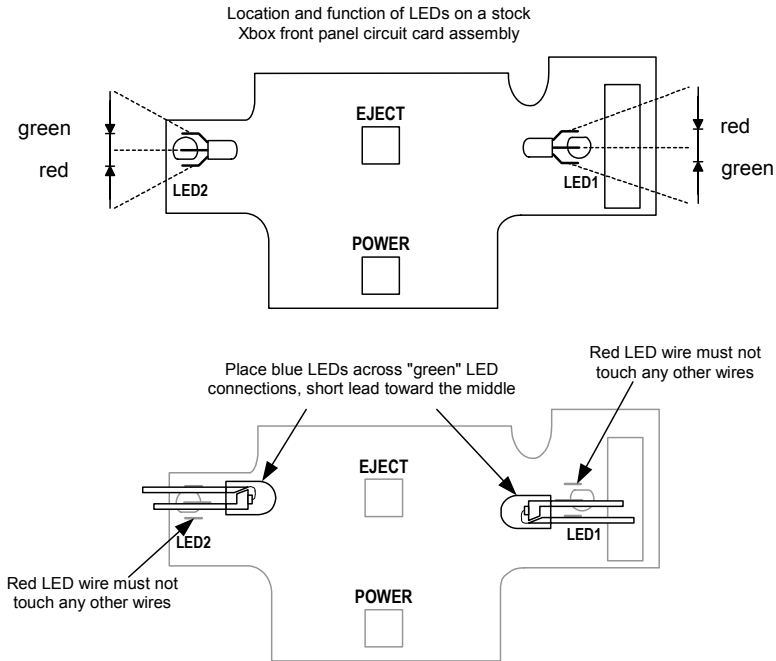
Location and function of LEDs on a stock Xbox front panel circuit card assembly

green

red

EJECT

red

green

LED2

LED1

POWER

Place blue LEDs across "green" LED connections, short lead toward the middle

Red LED wire must not touch any other wires

EJECT

LED2

LED1

Red LED wire must not touch any other wires

POWER